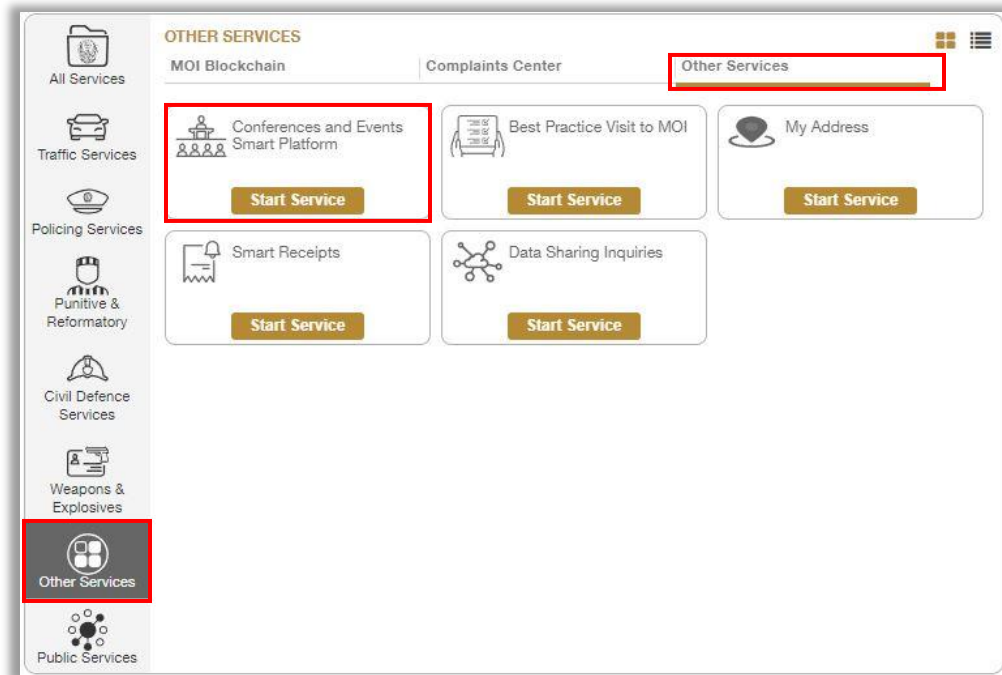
All Services

Traffic Services

Policing Services

Punitive & Reformatory

Civil Defence Services

Weapons & Explosives

Other Services

Public Services

OTHER SERVICES

MOI Blockchain | Complaints Center | Other Services

Conferences and Events Smart Platform
Start Service

Best Practice Visit to MOI
Start Service

My Address
Start Service

Smart Receipts
Start Service

Data Sharing Inquiries
Start Service